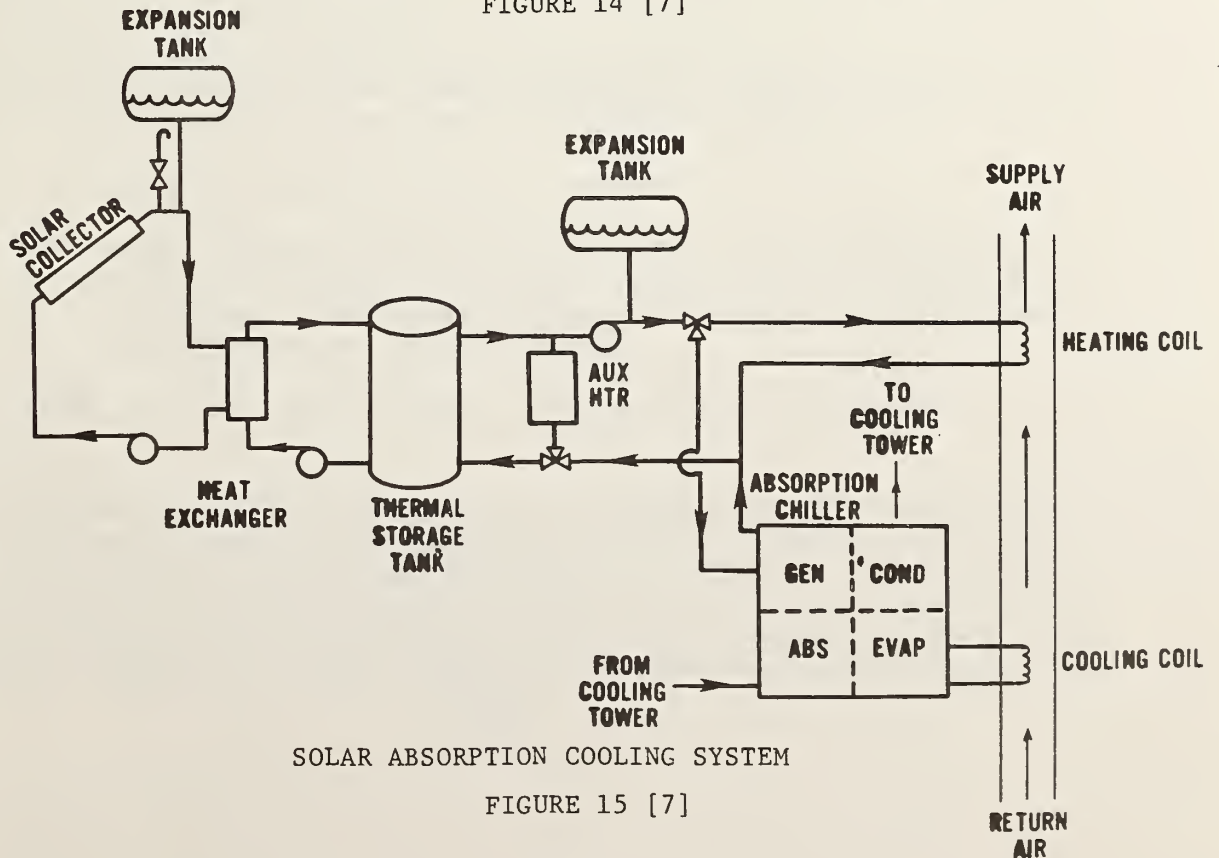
FIGURE 14 [7]

EXPANSION TANK

SOLAR COLLECTOR

EXPANSION TANK

SUPPLY AIR

HEATING COIL

AUX HTR

TO COOLING TOWER

HEAT EXCHANGER

THERMAL STORAGE TANK

ABSORPTION CHILLER

GEN

COND

ABS

EVAP

COOLING COIL

FROM COOLING TOWER

SOLAR ABSORPTION COOLING SYSTEM

FIGURE 15 [7]

RETURN AIR